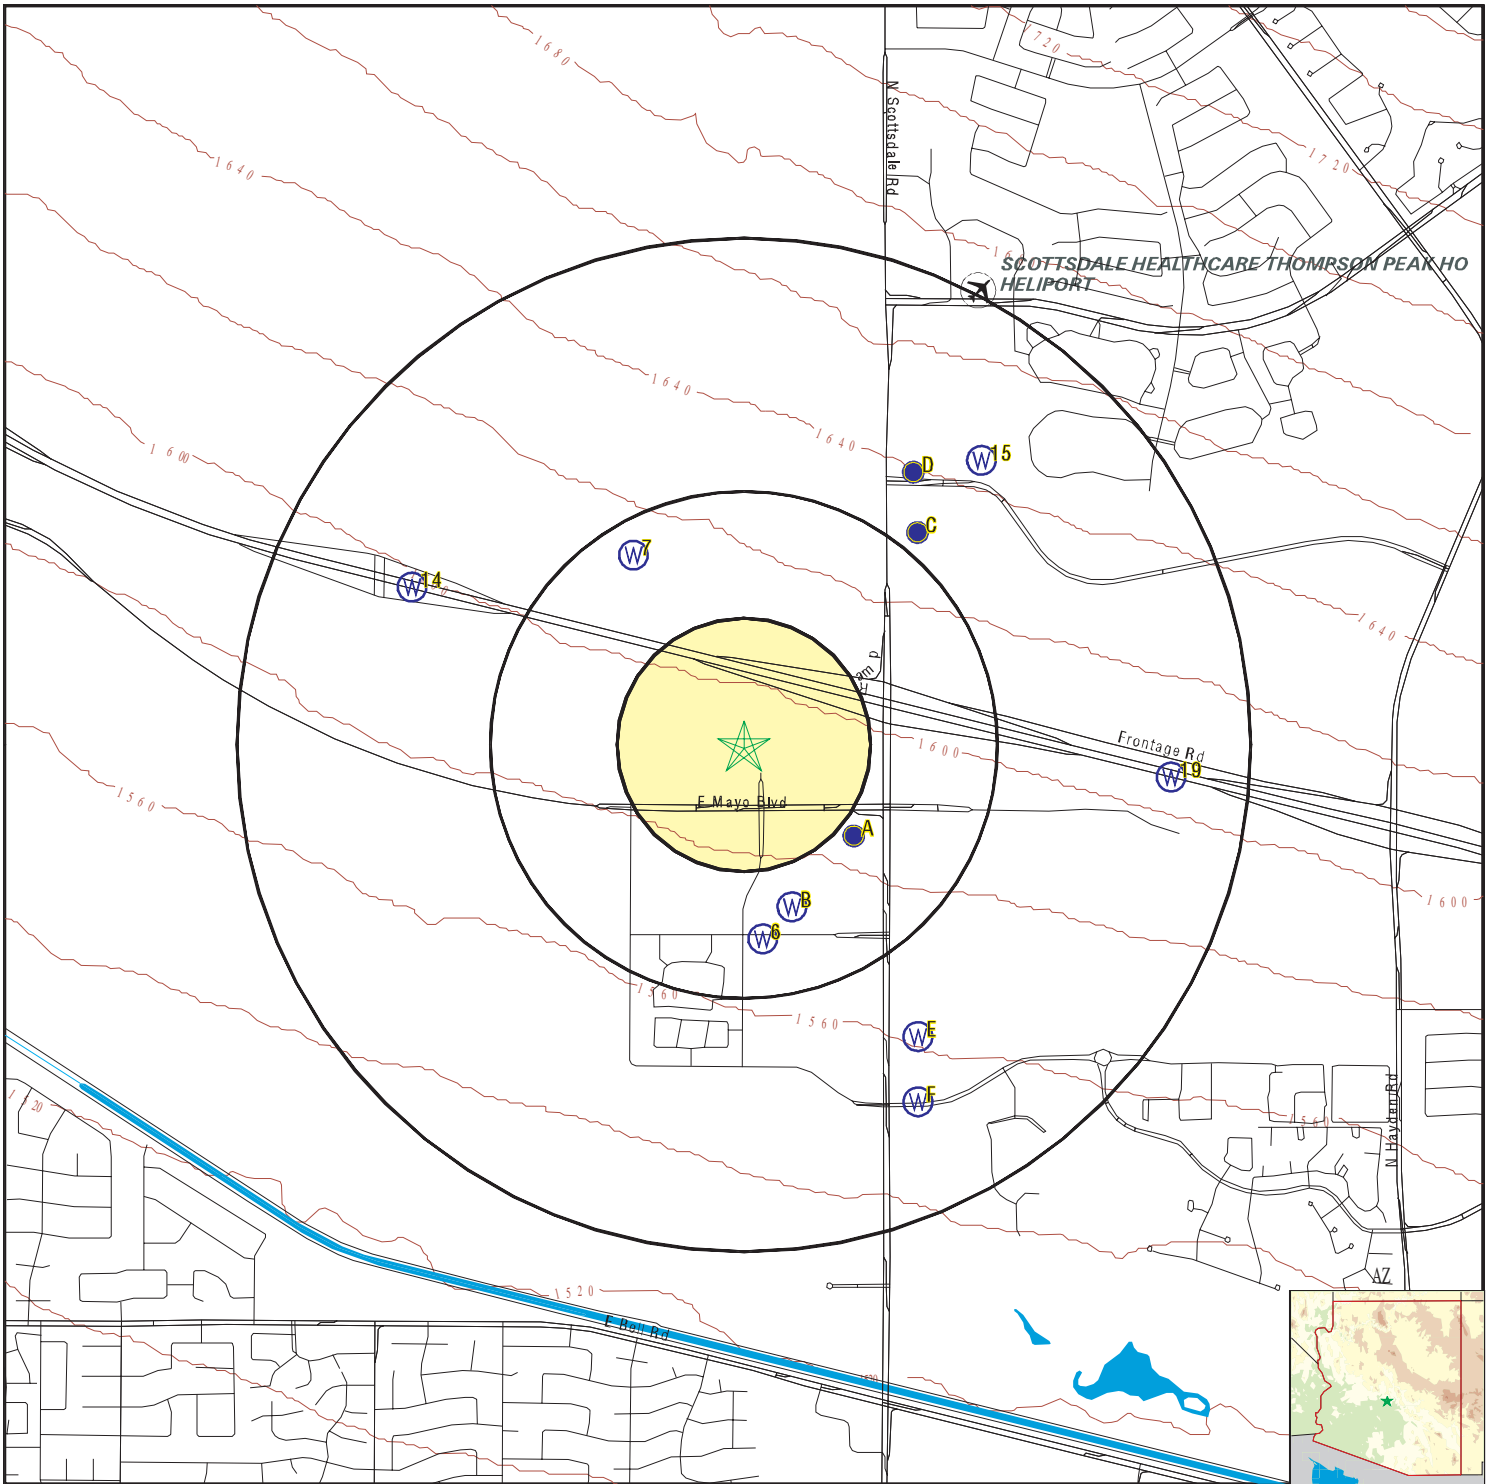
1680

1720

1720

1640

N Scottsdale Rd

SCOTTSDALE HEALTHCARE THOMPSON PEAK HO HELIPORT

1640

1640

1600

D

15

C

7

14

Ramp

1640

Frontage Rd

1600

19

1560

E Mayo Blvd

A

B

6

1600

1560

1560

E

F

1520

1560

N Hayden Rd

AZ

1520

E Bell Rd